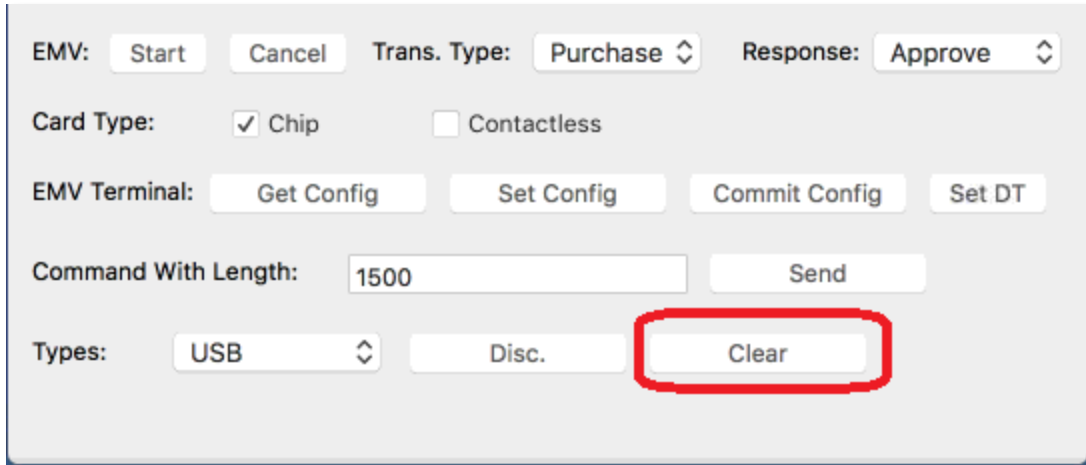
EMV: Start Cancel Trans. Type: Purchase Response: Approve

Card Type: ✓ Chip Contactless

EMV Terminal: Get Config Set Config Commit Config Set DT

Command With Length: 1500 Send

Types: USB Disc. Clear